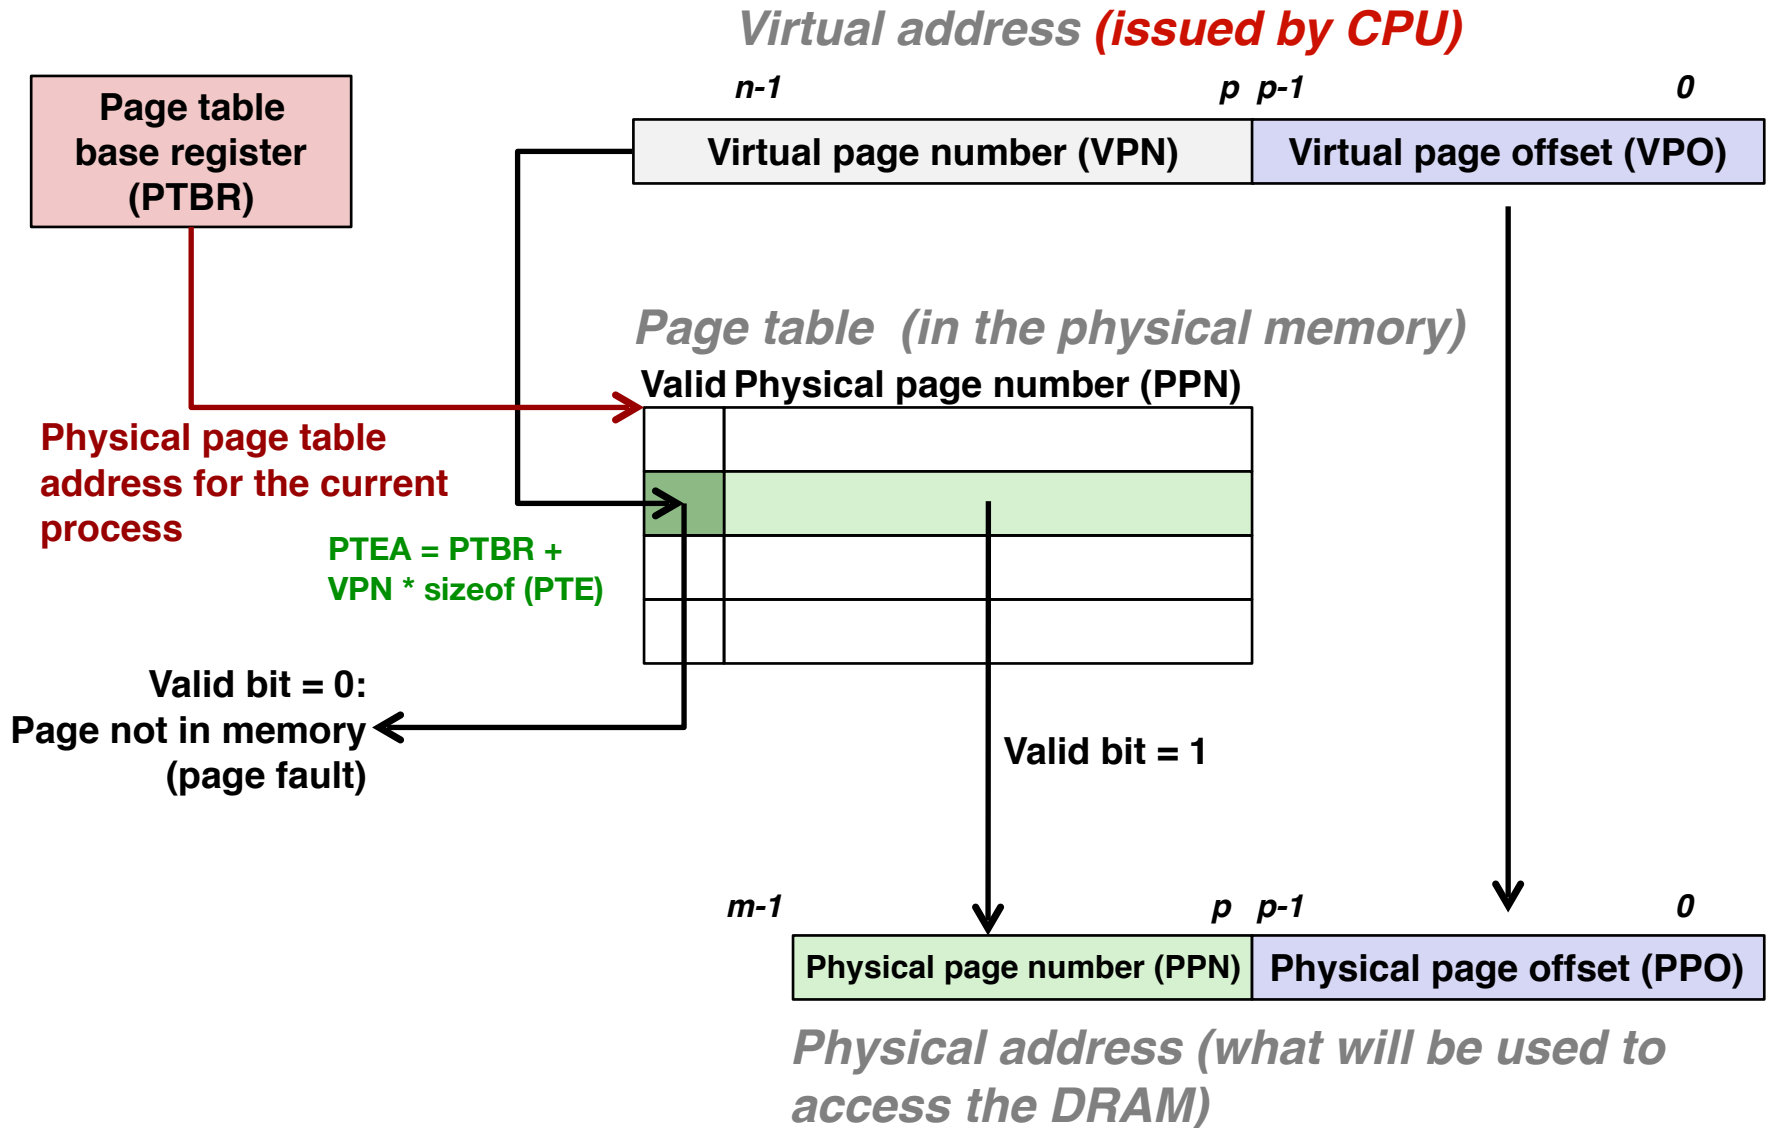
Virtual address (issued by CPU)

n-1 p p-1 0

Virtual page number (VPN) | Virtual page offset (VPO)

Page table base register (PTBR)

Page table (in the physical memory)

Valid Physical page number (PPN)

Physical page table address for the current process

PTEA = PTBR + VPN * sizeof (PTE)

Valid bit = 0: Page not in memory (page fault)

Valid bit = 1

m-1 p p-1 0

Physical page number (PPN) | Physical page offset (PPO)

Physical address (what will be used to access the DRAM)